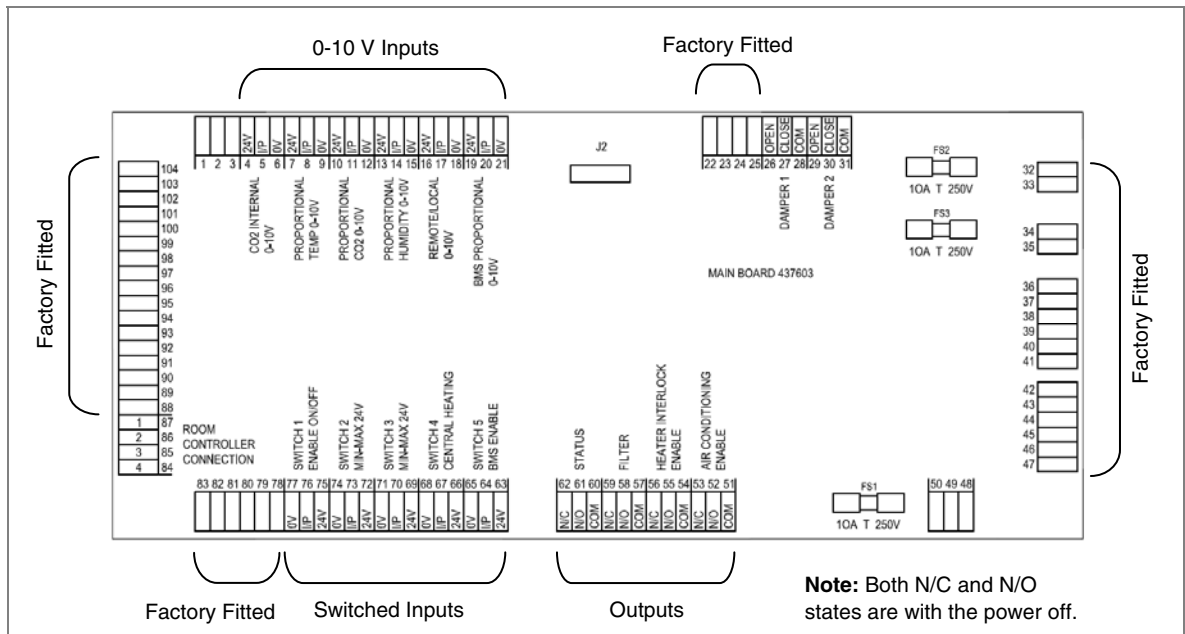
0-10 V Inputs

Factory Fitted

24V I/P 0V 24V I/P 0V 24V I/P 0V 24V I/P 0V 24V I/P 0V 24V I/P 0V

1 2 3 4 5 6 7 8 9 10 11 12 13 14 15 16 17 18 19 20 21

CO2 INTERNAL 0-10V

PROPORTIONAL TEMP 0-10V

PROPORTIONAL CO2 0-10V

PROPORTIONAL HUMIDITY 0-10V

REMOTE/LOCAL 0-10V

BMS PROPORTIONAL 0-10V

J2

OPEN CLOSE COM OPEN CLOSE COM

22 23 24 25 26 27 28 29 30 31

DAMPER 1

DAMPER 2

FS2

10A T 250V

FS3

10A T 250V

MAIN BOARD 437603

32 33 34 35 36 37 38 39 40 41 42 43 44 45 46 47

Factory Fitted

Factory Fitted

104 103 102 101 100 99 98 97 96 95 94 93 92 91 90 89 88 87 86 85 84

1 2 3 4

ROOM CONTROLLER CONNECTION

SWITCH 1 ENABLE ON/OFF

SWITCH 2 MIN-MAX 24V

SWITCH 3 MIN-MAX 24V

SWITCH 4 CENTRAL HEATING

SWITCH 5 BMS ENABLE

STATUS

FILTER

HEATER INTERLOCK ENABLE

AIR CONDITIONING ENABLE

83 82 81 80 79 78 77 76 75 74 73 72 71 70 69 68 67 66 65 64 63

0V I/P 24V 0V I/P 24V 0V I/P 24V 0V I/P 24V 0V I/P 24V

62 61 60 59 58 57 56 55 54 53 52 51

N/C N/O COM N/C N/O COM N/C N/O COM N/C N/O COM

FS1

10A T 250V

50 49 48

Factory Fitted

Switched Inputs

Outputs

**Note:** Both N/C and N/O states are with the power off.